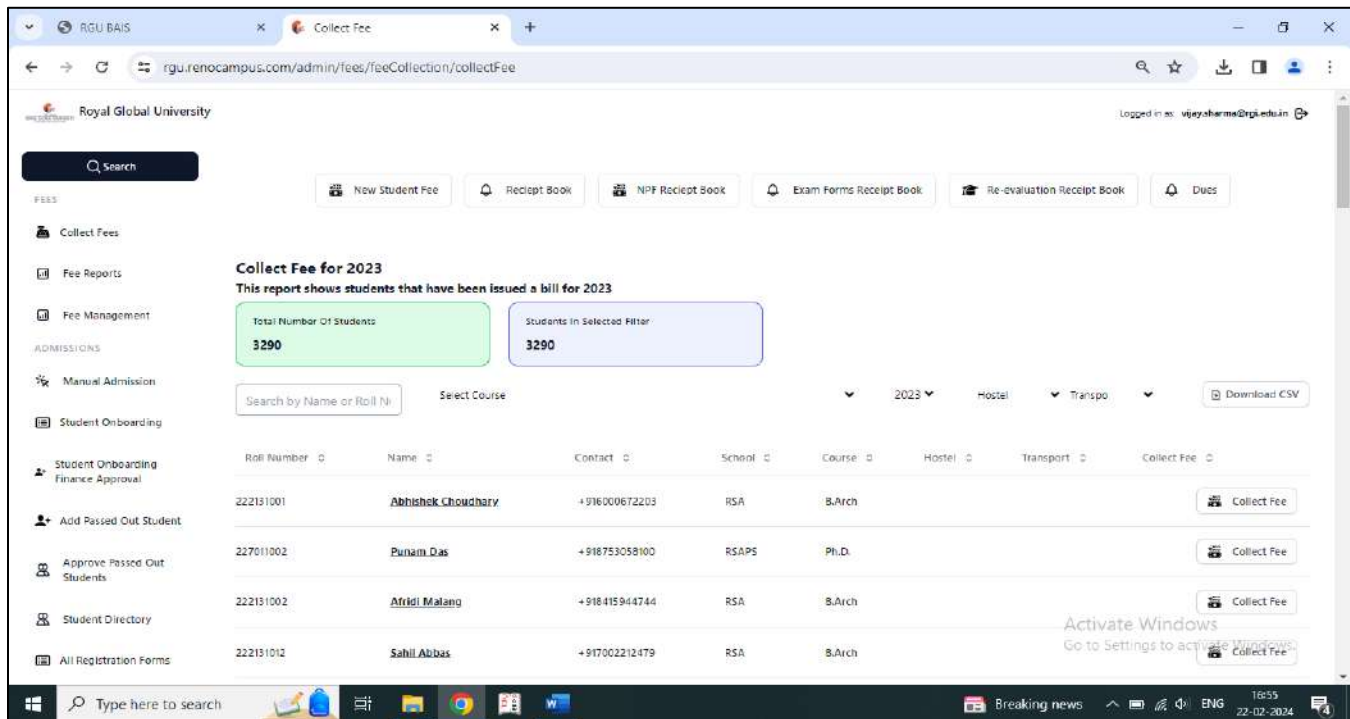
RGU BAIS
Collect Fee
rgu.renocampus.com/admin/fees/feeCollection/collectFee

Royal Global University

Logged in as: vijay.sharma@rgi.edu.in

Search

FEES

Collect Fees

Fee Reports

Fee Management

ADMISSIONS

Manual Admission

Student Onboarding

Student Onboarding Finance Approval

Add Passed Out Student

Approve Passed Out Students

Student Directory

All Registration Forms

New Student Fee
Reciept Book
NPF Reciept Book
Exam Forms Receipt Book
Re-evaluation Receipt Book
Dues

Collect Fee for 2023
This report shows students that have been issued a bill for 2023

Total Number Of Students
3290

Students In Selected Filter
3290

Search by Name or Roll N
Select Course
2023
Hostel
Transpo
Download CSV

| Roll Number | Name | Contact | School | Course | Hostel | Transport | Collect Fee |
|---|---|---|---|---|---|---|---|
| 222131001 | Abhishek Choudhary | +916000672203 | RSA | B.Arch | | | Collect Fee |
| 227011002 | Punam Das | +918753058100 | RSAPS | Ph.D. | | | Collect Fee |
| 222131002 | Afridi Malang | +918415944744 | RSA | B.Arch | | | Collect Fee |
| 222131012 | Sahil Abbas | +917002212479 | RSA | B.Arch | | | Collect Fee |

Activate Windows
Go to Settings to activate Windows.

Type here to search
Breaking news
ENG
16:55
22-02-2024